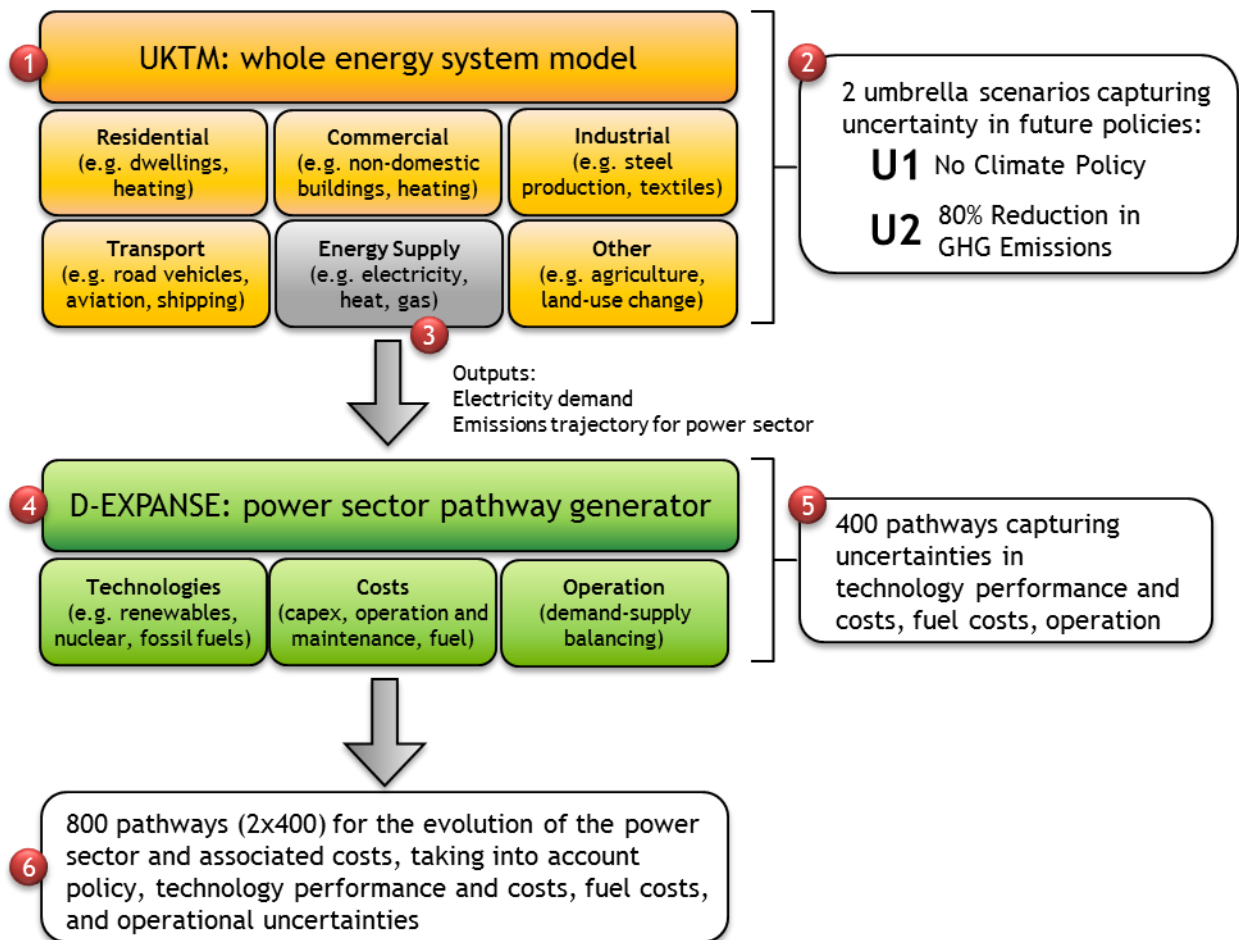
1

UKTM: whole energy system model

Residential (e.g. dwellings, heating)

Commercial (e.g. non-domestic buildings, heating)

Industrial (e.g. steel production, textiles)

Transport (e.g. road vehicles, aviation, shipping)

Energy Supply (e.g. electricity, heat, gas)

Other (e.g. agriculture, land-use change)

2

2 umbrella scenarios capturing uncertainty in future policies:

U1 No Climate Policy

U2 80% Reduction in GHG Emissions

3

Outputs:
Electricity demand
Emissions trajectory for power sector

4

D-EXPANSE: power sector pathway generator

Technologies (e.g. renewables, nuclear, fossil fuels)

Costs (capex, operation and maintenance, fuel)

Operation (demand-supply balancing)

5

400 pathways capturing uncertainties in technology performance and costs, fuel costs, operation

6

800 pathways (2x400) for the evolution of the power sector and associated costs, taking into account policy, technology performance and costs, fuel costs, and operational uncertainties